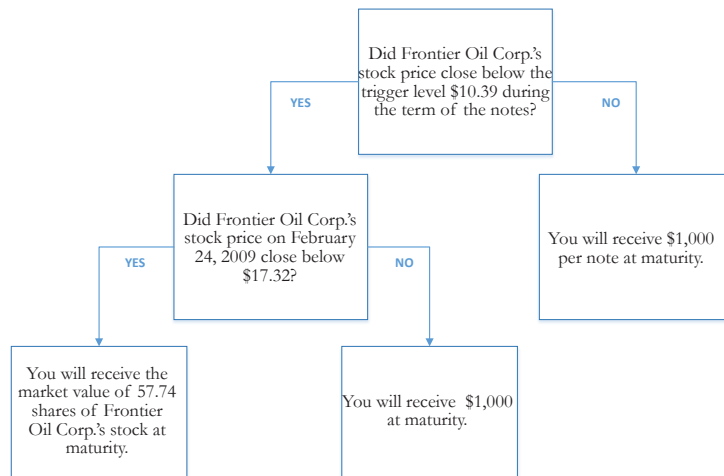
Did Frontier Oil Corp.'s stock price close below the trigger level \$10.39 during the term of the notes?

YES

NO

Did Frontier Oil Corp.'s stock price on February 24, 2009 close below \$17.32?

You will receive \$1,000 per note at maturity.

YES

NO

You will receive the market value of 57.74 shares of Frontier Oil Corp.'s stock at maturity.

You will receive \$1,000 at maturity.